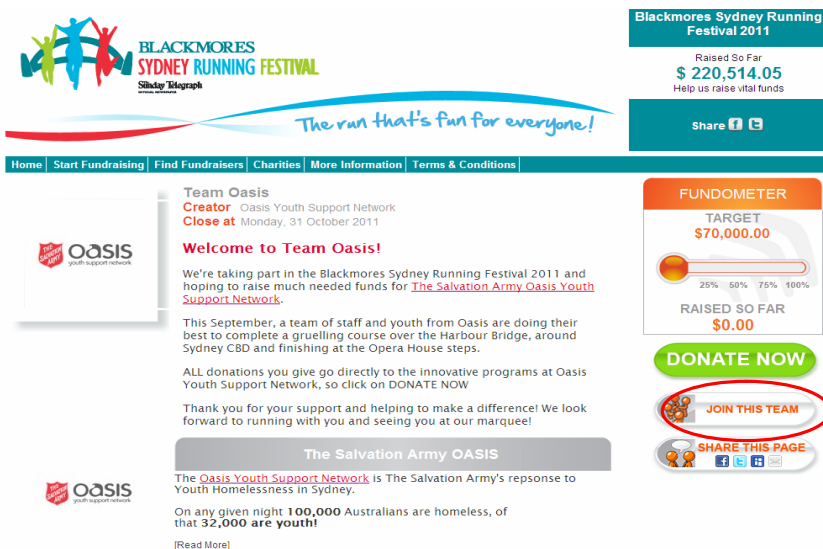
BLACKMORES
SYDNEY RUNNING FESTIVAL
The Sunday Telegraph

The run that's fun for everyone!

Blackmores Sydney Running Festival 2011

Raised So Far
$ 220,514.05
Help us raise vital funds

Share

Home | Start Fundraising | Find Fundraisers | Charities | More Information | Terms & Conditions

THE SALVATION ARMY oasis youth support network

Team Oasis
Creator Oasis Youth Support Network
Close at Monday, 31 October 2011

Welcome to Team Oasis!

We're taking part in the Blackmores Sydney Running Festival 2011 and hoping to raise much needed funds for The Salvation Army Oasis Youth Support Network.

This September, a team of staff and youth from Oasis are doing their best to complete a gruelling course over the Harbour Bridge, around Sydney CBD and finishing at the Opera House steps.

ALL donations you give go directly to the innovative programs at Oasis Youth Support Network, so click on DONATE NOW

Thank you for your support and helping to make a difference! We look forward to running with you and seeing you at our marquee!

The Salvation Army OASIS

THE SALVATION ARMY oasis youth support network

The Oasis Youth Support Network is The Salvation Army's repsonse to Youth Homelessness in Sydney.

On any given night 100,000 Australians are homeless, of that 32,000 are youth!

[Read More]

FUNDOMETER
TARGET
$70,000.00
25% 50% 75% 100%
RAISED SO FAR
$0.00

DONATE NOW

JOIN THIS TEAM

SHARE THIS PAGE